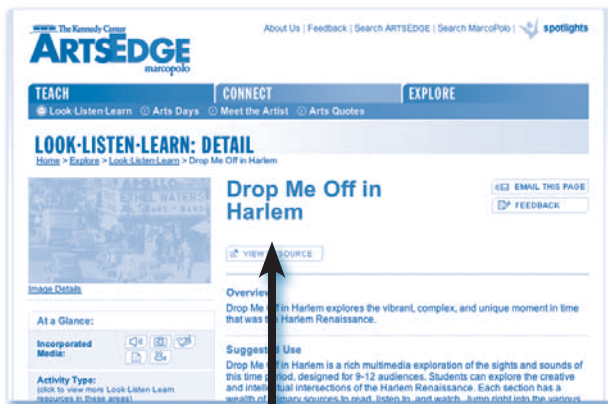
The Kennedy Center
ARTSEDGE
marcopolo

About Us | Feedback | Search ARTSEDGE | Search MarcoPolo | spotlights

TEACH
CONNECT
EXPLORE

Look·Listen·Learn   Arts Days   Meet the Artist   Arts Quotes

LOOK·LISTEN·LEARN: DETAIL
Home > Explore > Look·Listen·Learn > Drop Me Off in Harlem

Drop Me Off in Harlem

EMAIL THIS PAGE
FEEDBACK

VIEW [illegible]SOURCE

Image Details

At a Glance:

Incorporated Media:

Activity Type:
(click to view more Look·Listen·Learn resources in these areas)

Overview
Drop Me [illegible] in Harlem explores the vibrant, complex, and unique moment in time that was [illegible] Harlem Renaissance.

Suggested Use
Drop Me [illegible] in Harlem is a rich multimedia exploration of the sights and sounds of this time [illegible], designed for 9-12 audiences. Students can explore the creative and intell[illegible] intersections of the Harlem Renaissance. Each section has a wealth of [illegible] sources to read, listen to, and watch. Jump right into the various